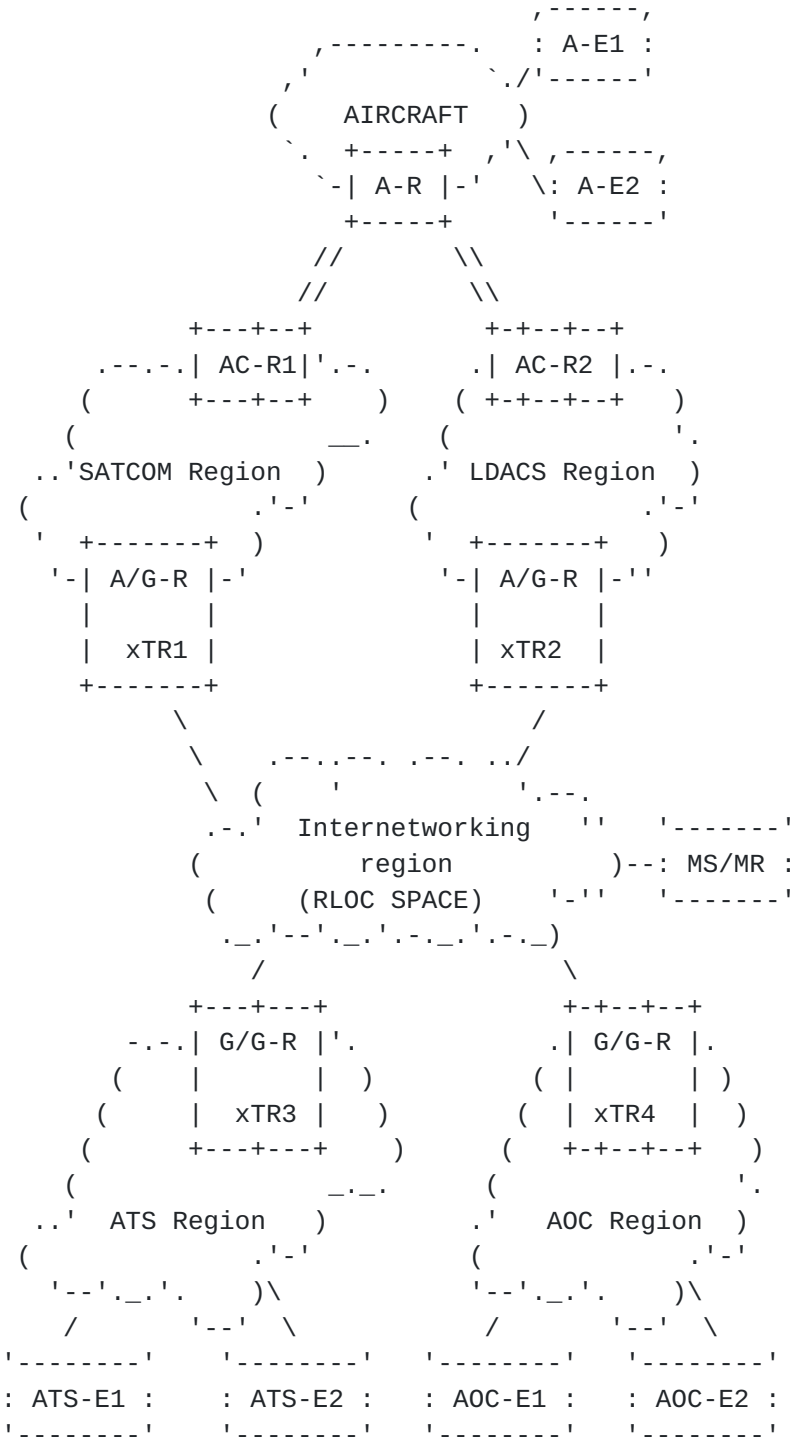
AIRCRAFT

A-E1

A-R

A-E2

AC-R1

AC-R2

SATCOM Region

LDACS Region

A/G-R

xTR1

A/G-R

xTR2

Internetworking region (RLOC SPACE)

MS/MR

G/G-R

xTR3

G/G-R

xTR4

ATS Region

AOC Region

ATS-E1

ATS-E2

AOC-E1

AOC-E2